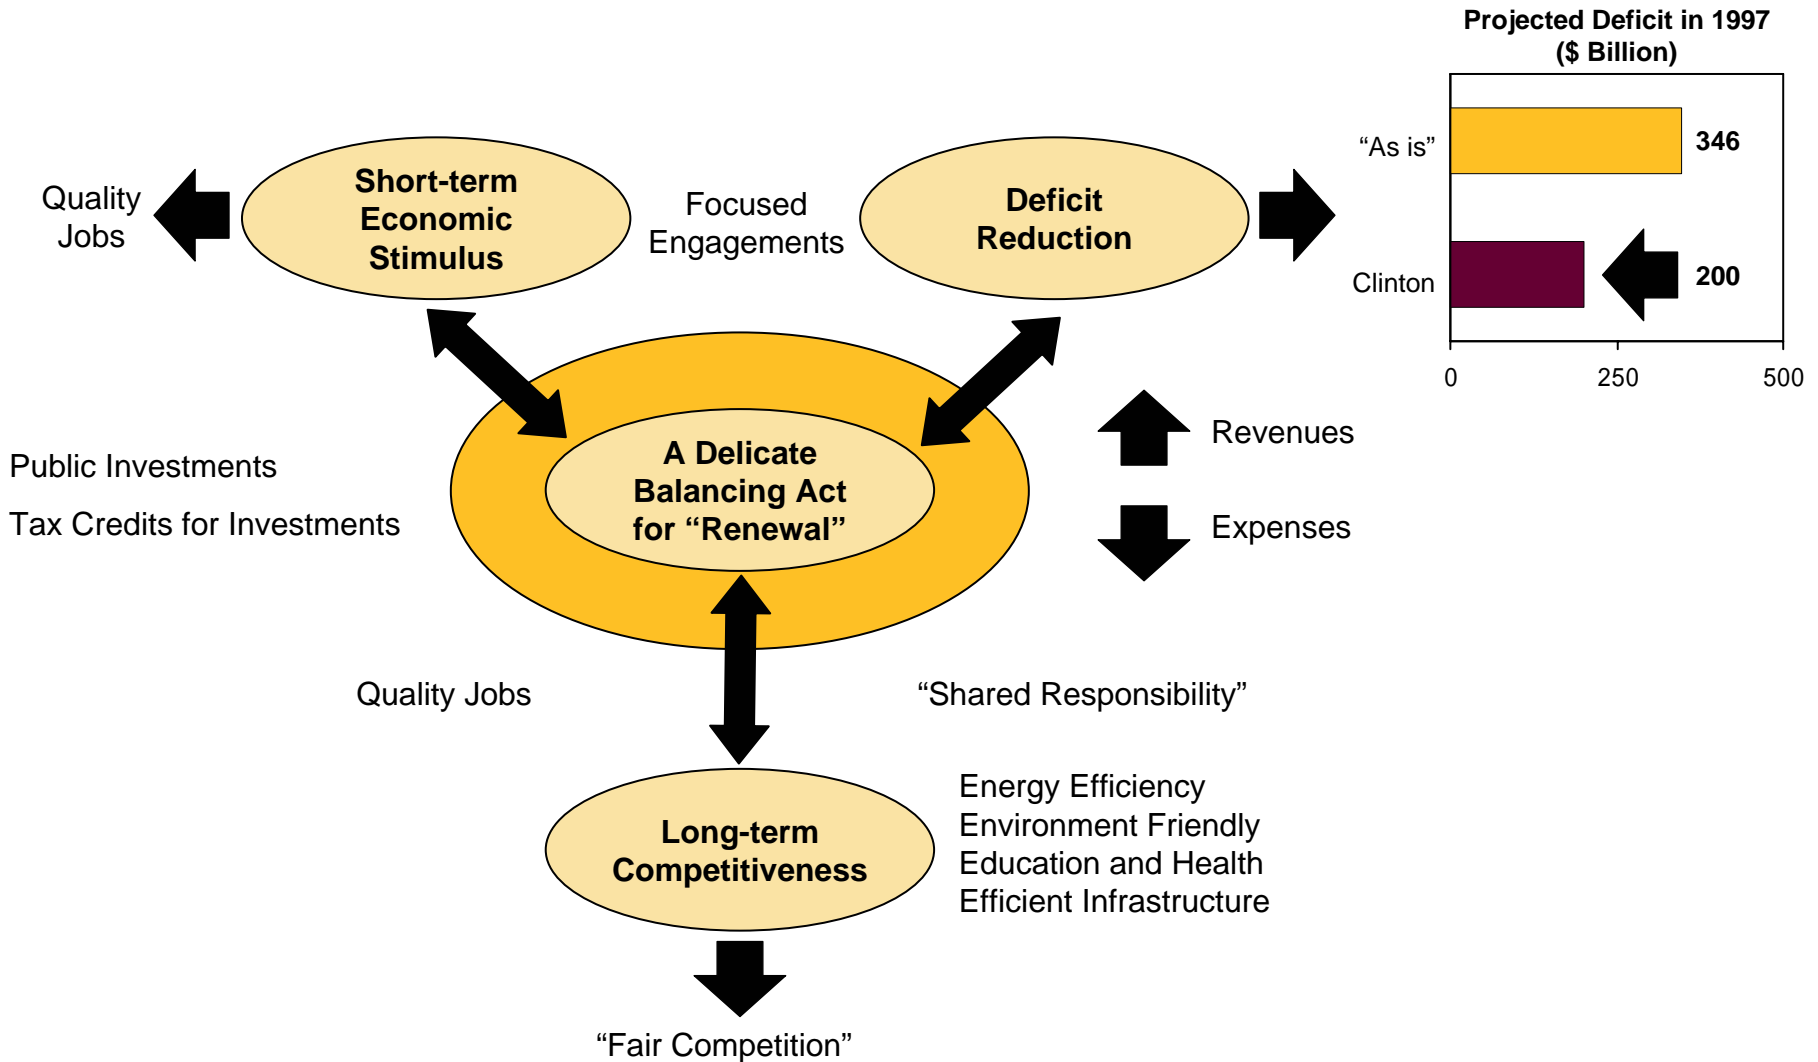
Projected Deficit in 1997
($ Billion)

"As is"
346

Clinton
200

0
250
500

Quality Jobs

Short-term Economic Stimulus

Focused Engagements

Deficit Reduction

Revenues

Expenses

Public Investments

Tax Credits for Investments

A Delicate Balancing Act for "Renewal"

Quality Jobs

"Shared Responsibility"

Long-term Competitiveness

Energy Efficiency
Environment Friendly
Education and Health
Efficient Infrastructure

"Fair Competition"